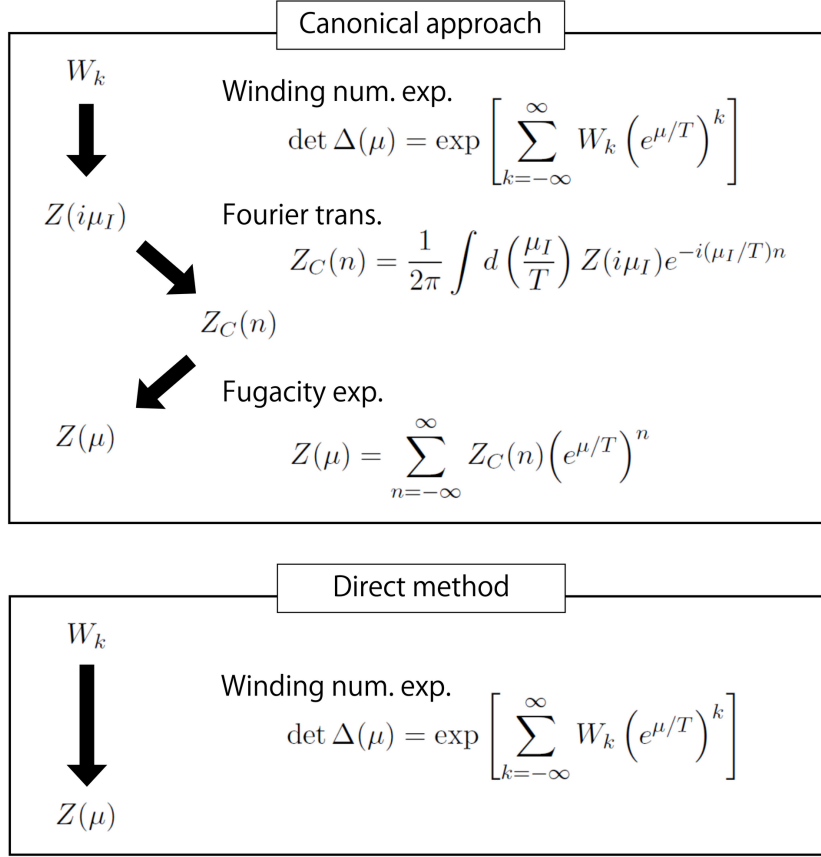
Canonical approach

$W_k$

Winding num. exp.
$\det \Delta(\mu) = \exp\left[\sum_{k=-\infty}^{\infty} W_k \left(e^{\mu/T}\right)^k\right]$

$Z(i\mu_I)$

Fourier trans.
$Z_C(n) = \frac{1}{2\pi}\int d\left(\frac{\mu_I}{T}\right) Z(i\mu_I) e^{-i(\mu_I/T)n}$

$Z_C(n)$

Fugacity exp.

$Z(\mu)$

$Z(\mu) = \sum_{n=-\infty}^{\infty} Z_C(n)\left(e^{\mu/T}\right)^n$

Direct method

$W_k$

Winding num. exp.
$\det \Delta(\mu) = \exp\left[\sum_{k=-\infty}^{\infty} W_k \left(e^{\mu/T}\right)^k\right]$

$Z(\mu)$